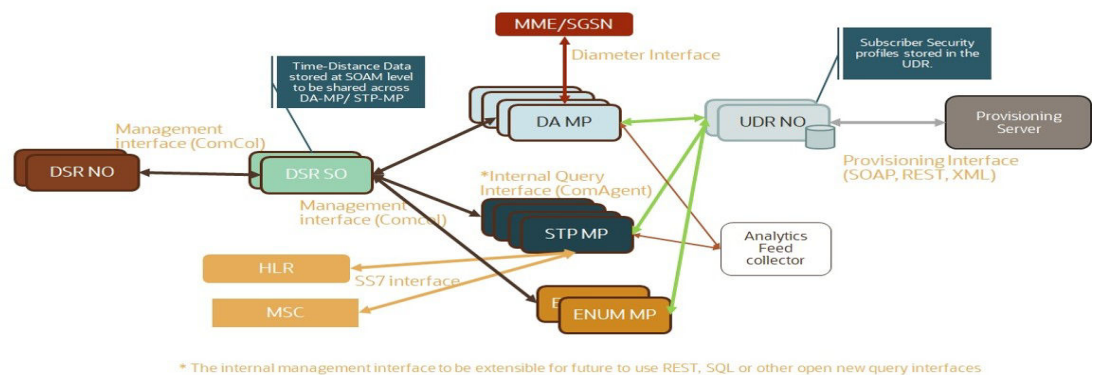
MME/SGSN

Diameter Interface

Subscriber Security profiles stored in the UDR.

Time-Distance Data stored at SOAM level to be shared across DA-MP/ STP-MP

Management interface (ComCol)

DSR NO

DSR SO

DA MP

UDR NO

Provisioning Server

Provisioning Interface (SOAP, REST, XML)

*Internal Query Interface (ComAgent)

Management interface (Comcol)

STP MP

Analytics Feed collector

HLR

SS7 interface

MSC

E

ENUM MP

* The internal management interface to be extensible for future to use REST, SQL or other open new query interfaces